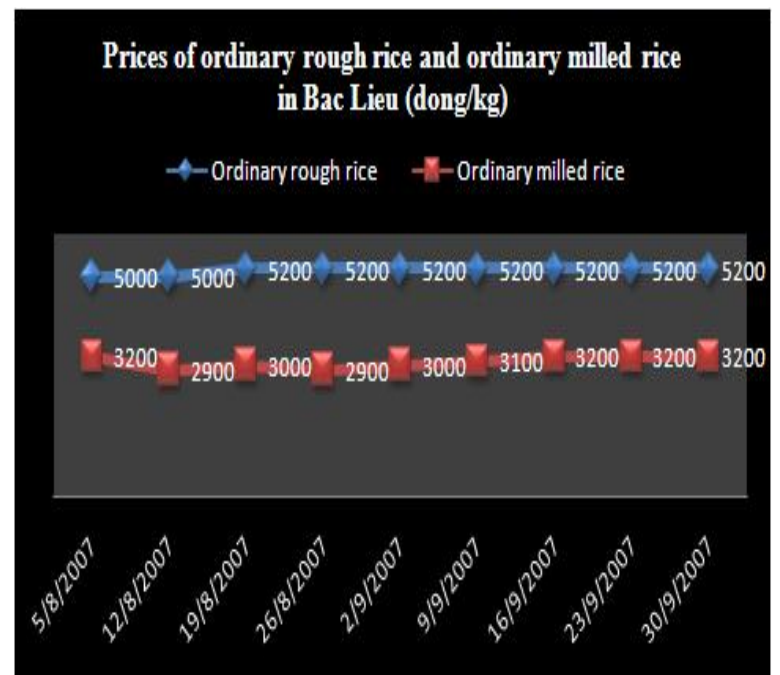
Prices of ordinary rough rice and ordinary milled rice in Bac Lieu (dong/kg)

Ordinary rough rice
Ordinary milled rice

5000
5000
5200
5200
5200
5200
5200
5200
5200

3200
2900
3000
2900
3000
3100
3200
3200
3200

5/8/2007
12/8/2007
19/8/2007
26/8/2007
2/9/2007
9/9/2007
16/9/2007
23/9/2007
30/9/2007